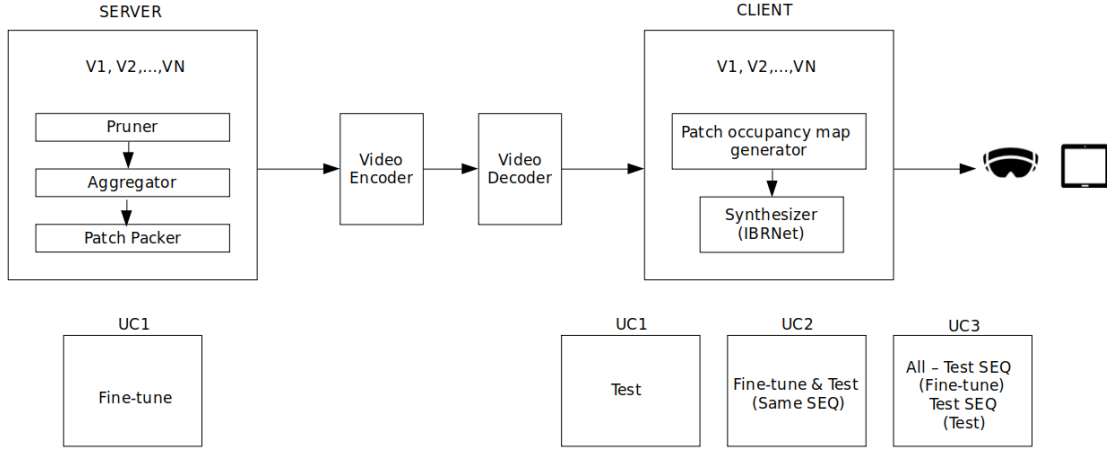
SERVER

V1, V2,...,VN

Pruner

Aggregator

Patch Packer

Video Encoder

Video Decoder

CLIENT

V1, V2,...,VN

Patch occupancy map generator

Synthesizer (IBRNet)

UC1

Fine-tune

UC1

Test

UC2

Fine-tune & Test (Same SEQ)

UC3

All – Test SEQ (Fine-tune) Test SEQ (Test)